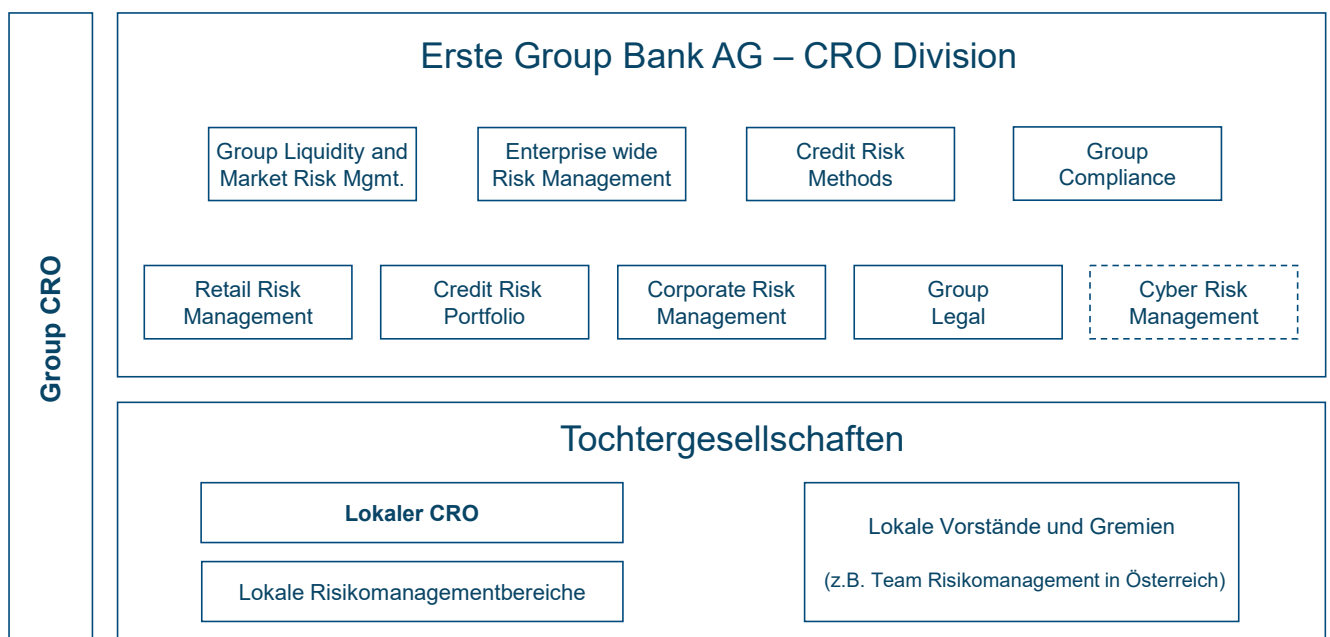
Group CRO

Erste Group Bank AG – CRO Division

Group Liquidity and Market Risk Mgmt.

Enterprise wide Risk Management

Credit Risk Methods

Group Compliance

Retail Risk Management

Credit Risk Portfolio

Corporate Risk Management

Group Legal

Cyber Risk Management

Tochtergesellschaften

Lokaler CRO

Lokale Risikomanagementbereiche

Lokale Vorstände und Gremien

(z.B. Team Risikomanagement in Österreich)